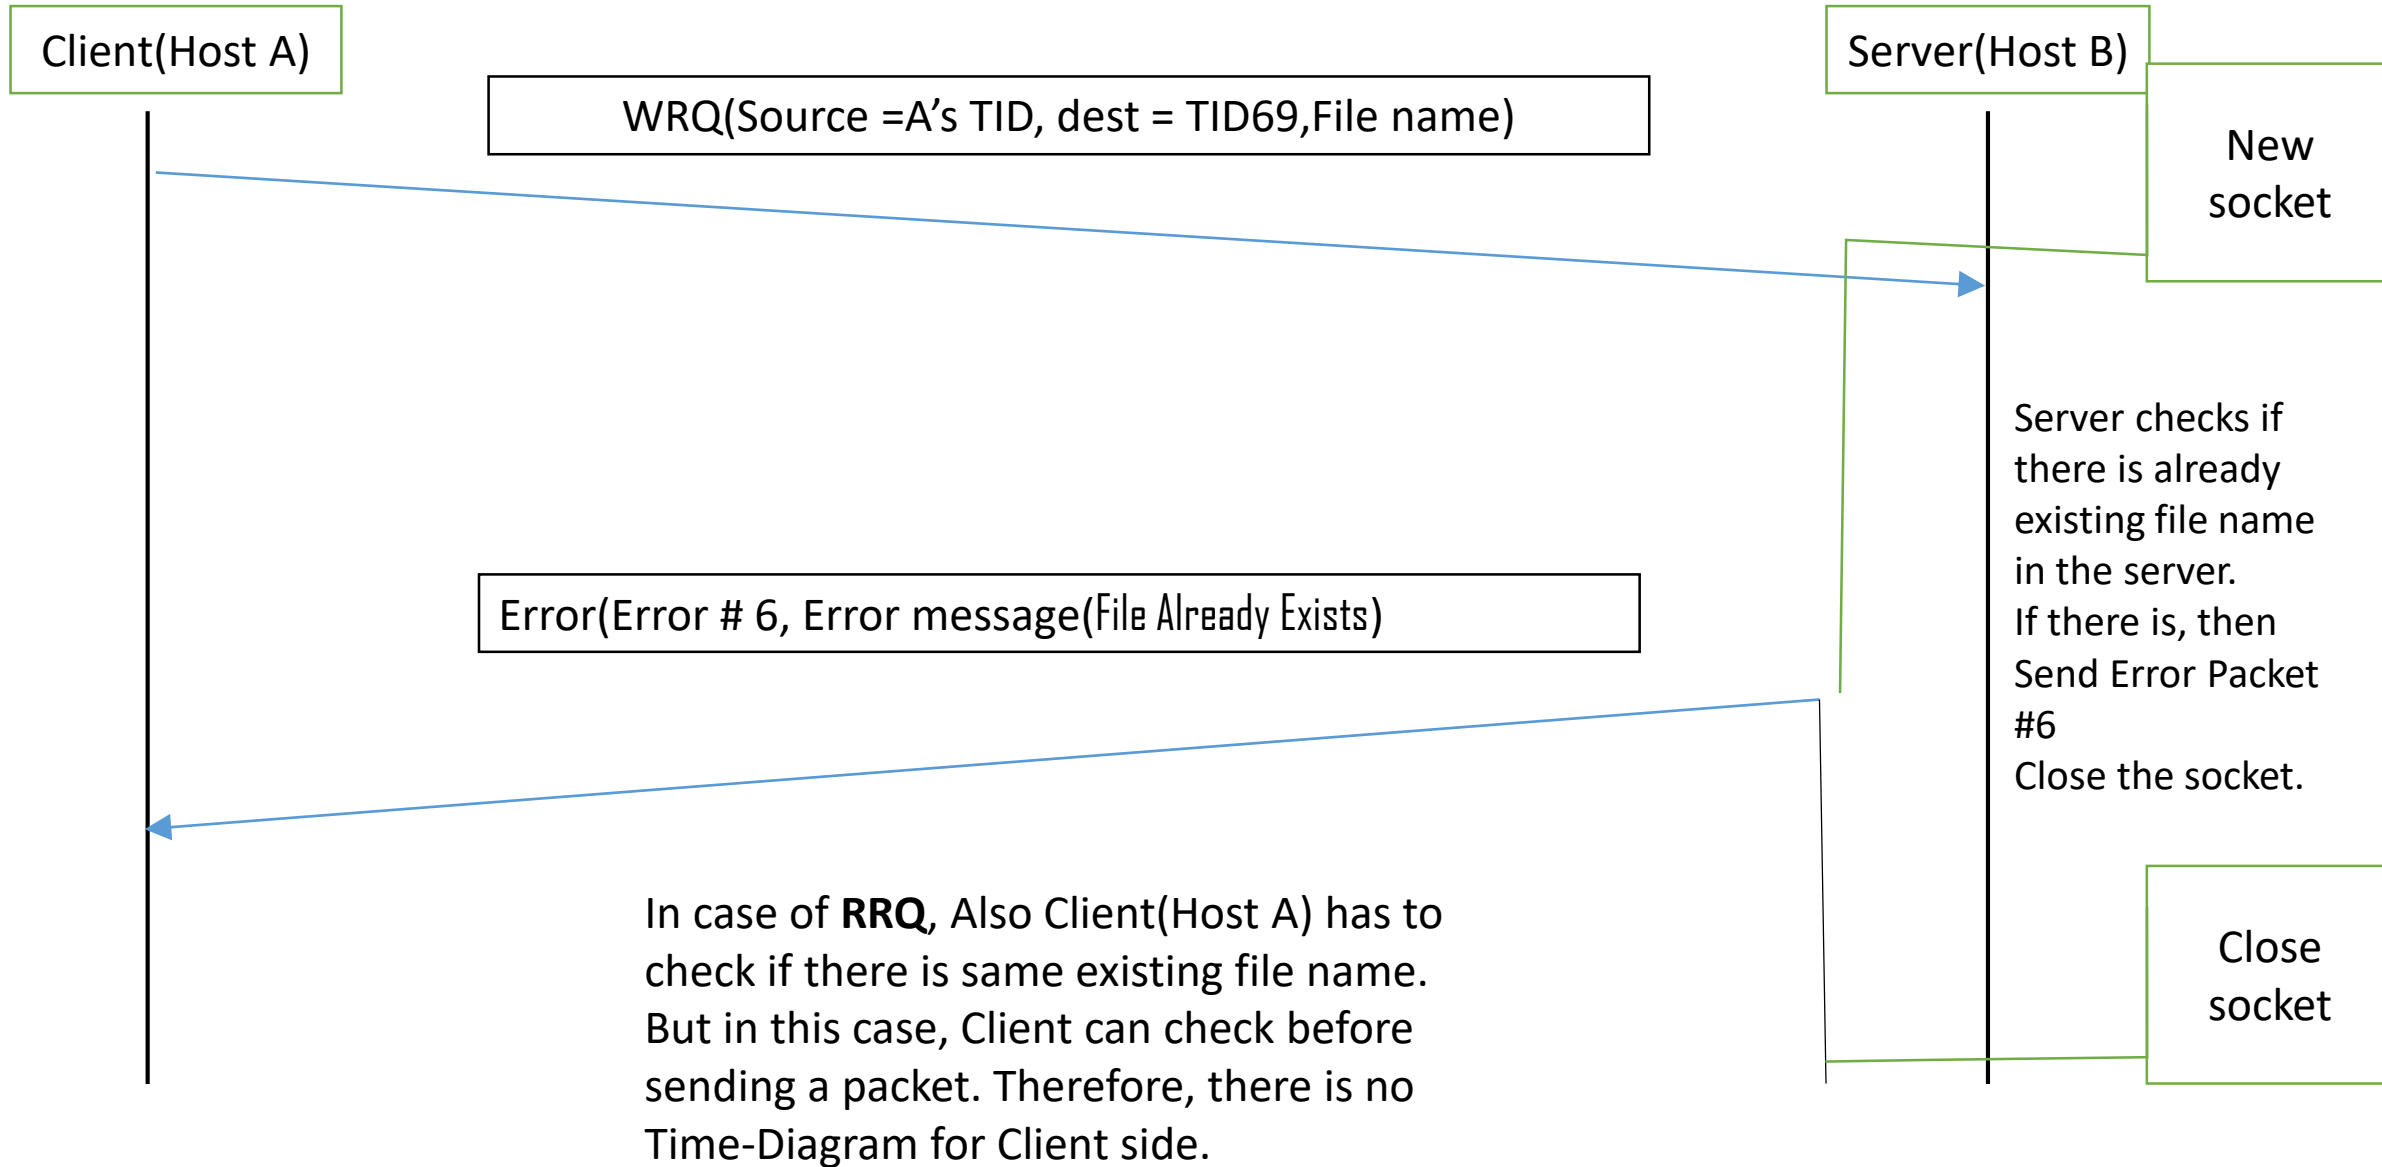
Client(Host A)

Server(Host B)

WRQ(Source =A’s TID, dest = TID69,File name)

New socket

Server checks if there is already existing file name in the server.
If there is, then Send Error Packet #6
Close the socket.

Error(Error # 6, Error message(File Already Exists)

Close socket

In case of **RRQ**, Also Client(Host A) has to check if there is same existing file name. But in this case, Client can check before sending a packet. Therefore, there is no Time-Diagram for Client side.